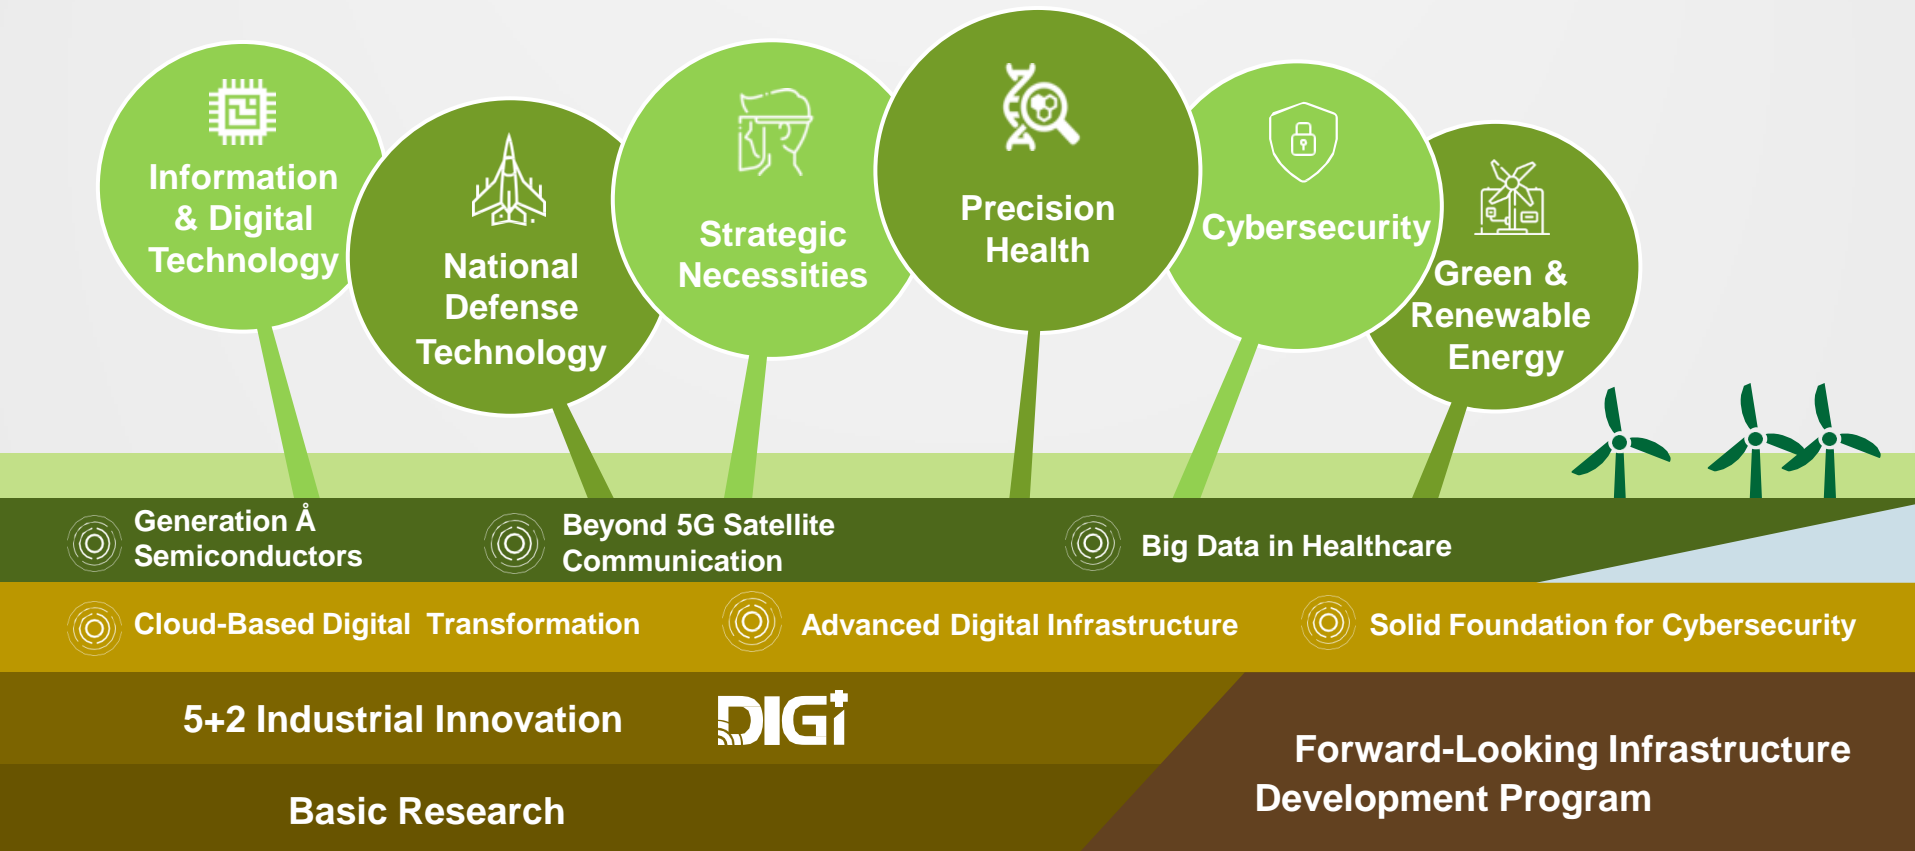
Information & Digital Technology

National Defense Technology

Strategic Necessities

Precision Health

Cybersecurity

Green & Renewable Energy

Generation Å Semiconductors

Beyond 5G Satellite Communication

Big Data in Healthcare

Cloud-Based Digital Transformation

Advanced Digital Infrastructure

Solid Foundation for Cybersecurity

5+2 Industrial Innovation

DIGI+

Basic Research

Forward-Looking Infrastructure Development Program